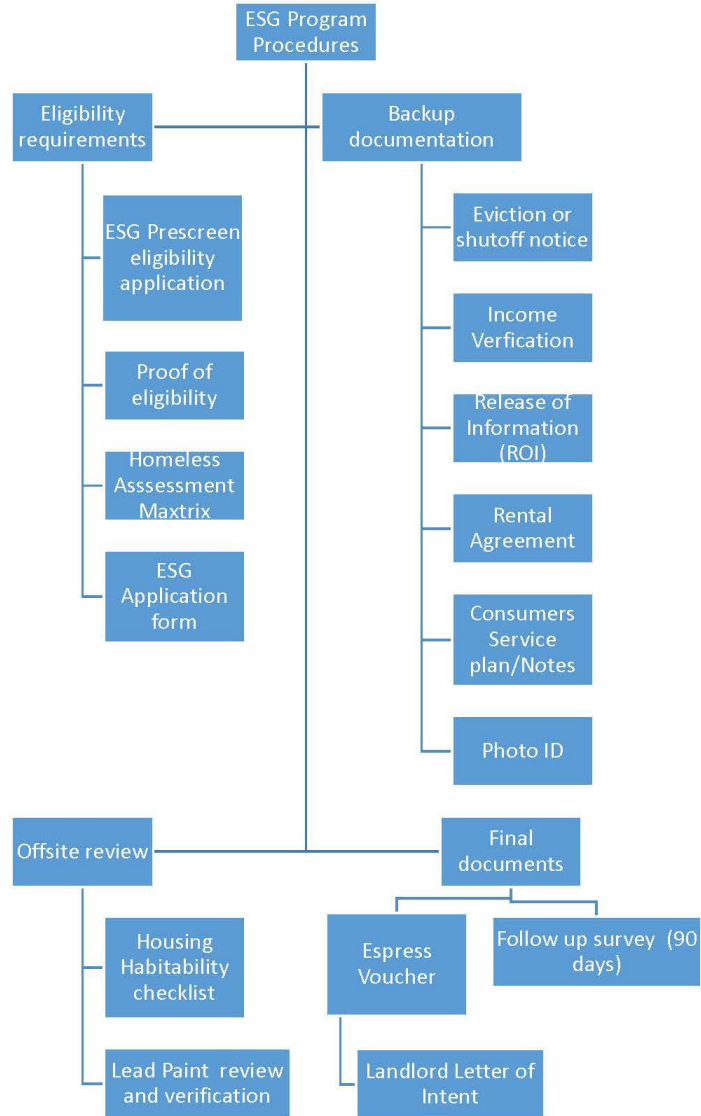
ESG Program Procedures

Eligibility requirements

ESG Prescreen eligibility application

Proof of eligibility

Homeless Asssessment Maxtrix

ESG Application form

Backup documentation

Eviction or shutoff notice

Income Verfication

Release of Information (ROI)

Rental Agreement

Consumers Service plan/Notes

Photo ID

Offsite review

Housing Habitability checklist

Lead Paint review and verification

Final documents

Espress Voucher

Landlord Letter of Intent

Follow up survey (90 days)